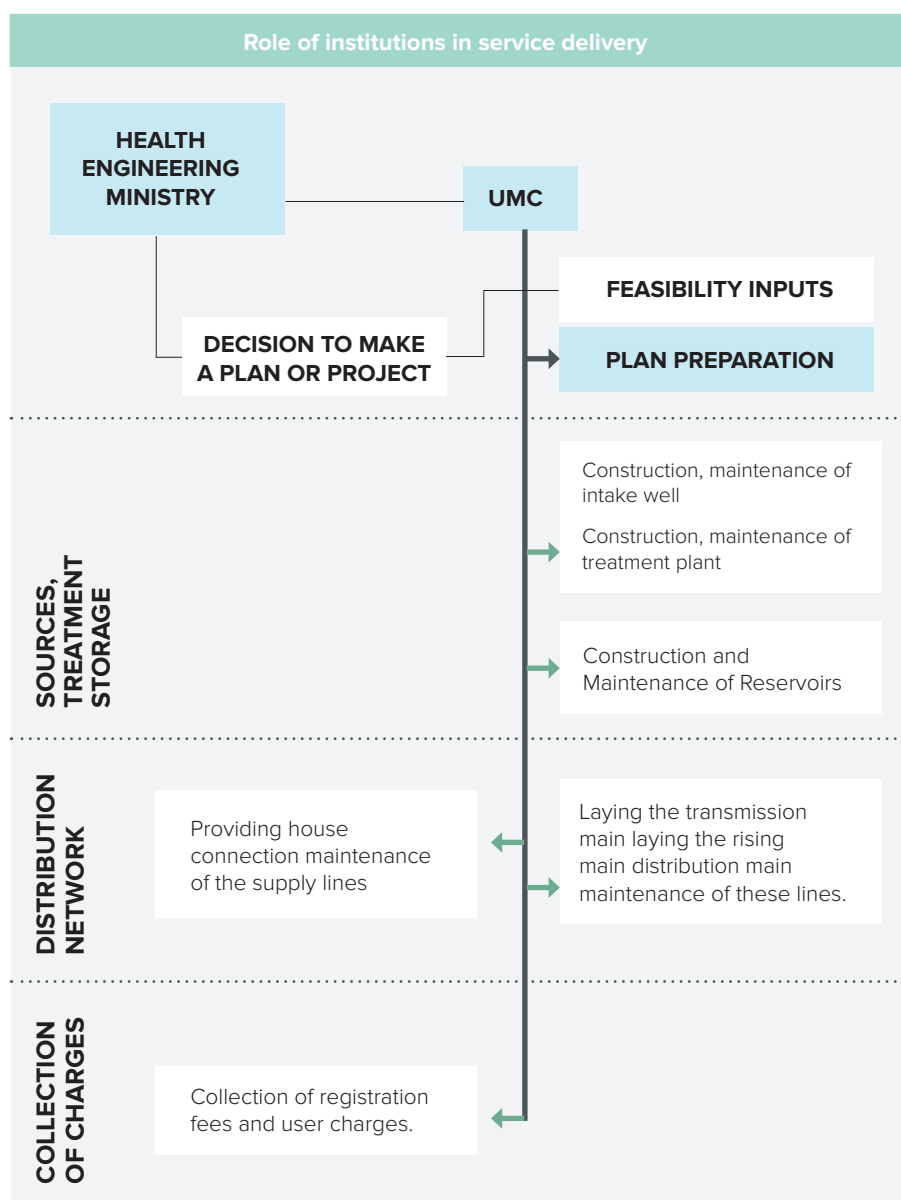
Role of institutions in service delivery

HEALTH ENGINEERING MINISTRY

UMC

FEASIBILITY INPUTS

DECISION TO MAKE A PLAN OR PROJECT

PLAN PREPARATION

SOURCES, TREATMENT STORAGE

Construction, maintenance of intake well

Construction, maintenance of treatment plant

Construction and Maintenance of Reservoirs

DISTRIBUTION NETWORK

Providing house connection maintenance of the supply lines

Laying the transmission main laying the rising main distribution main maintenance of these lines.

COLLECTION OF CHARGES

Collection of registration fees and user charges.